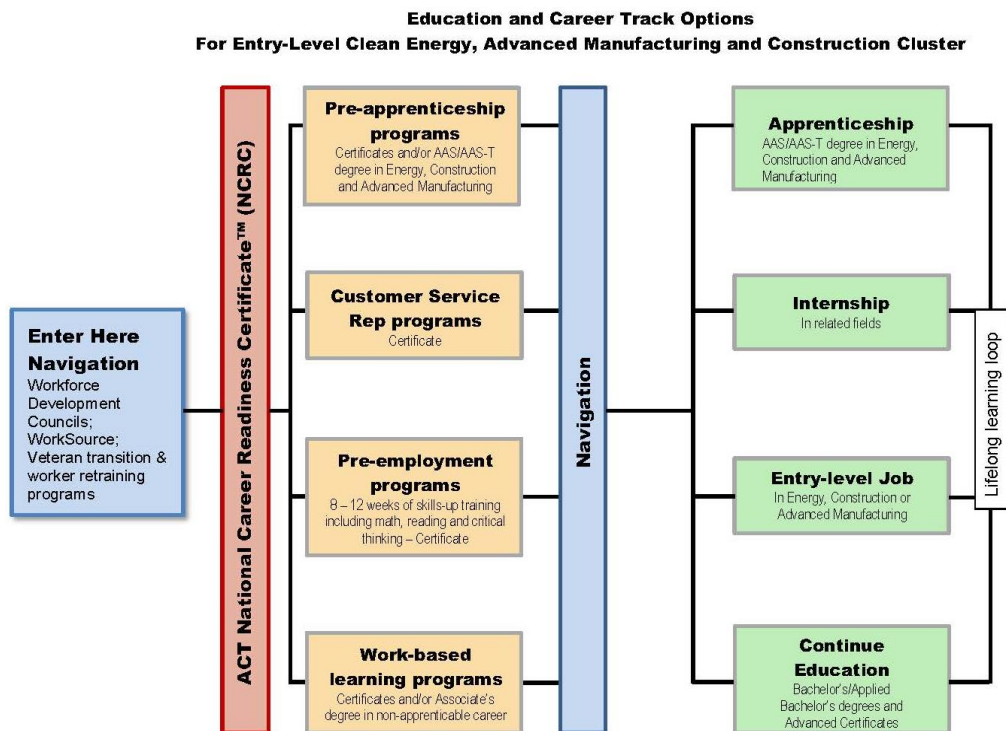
Education and Career Track Options
For Entry-Level Clean Energy, Advanced Manufacturing and Construction Cluster

Enter Here
Navigation
Workforce Development Councils; WorkSource; Veteran transition & worker retraining programs

ACT National Career Readiness Certificate™ (NCRC)

Pre-apprenticeship programs
Certificates and/or AAS/AAS-T degree in Energy, Construction and Advanced Manufacturing

Customer Service Rep programs
Certificate

Pre-employment programs
8 – 12 weeks of skills-up training including math, reading and critical thinking – Certificate

Work-based learning programs
Certificates and/or Associate's degree in non-apprenticable career

Navigation

Apprenticeship
AAS/AAS-T degree in Energy, Construction and Advanced Manufacturing

Internship
In related fields

Entry-level Job
In Energy, Construction or Advanced Manufacturing

Continue Education
Bachelor's/Applied Bachelor's degrees and Advanced Certificates

Lifelong learning loop